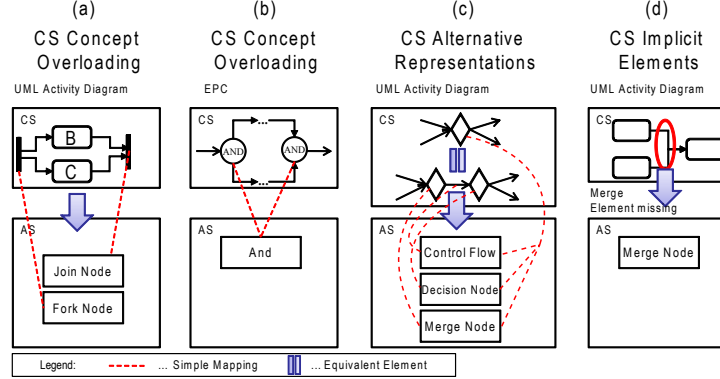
(a)

CS Concept Overloading

UML Activity Diagram

CS

B

C

AS

Join Node

Fork Node

(b)

CS Concept Overloading

EPC

CS

AND

AND

AS

And

(c)

CS Alternative Representations

UML Activity Diagram

CS

AS

Control Flow

Decision Node

Merge Node

(d)

CS Implicit Elements

UML Activity Diagram

CS

Merge Element missing

AS

Merge Node

Legend: ... Simple Mapping ... Equivalent Element